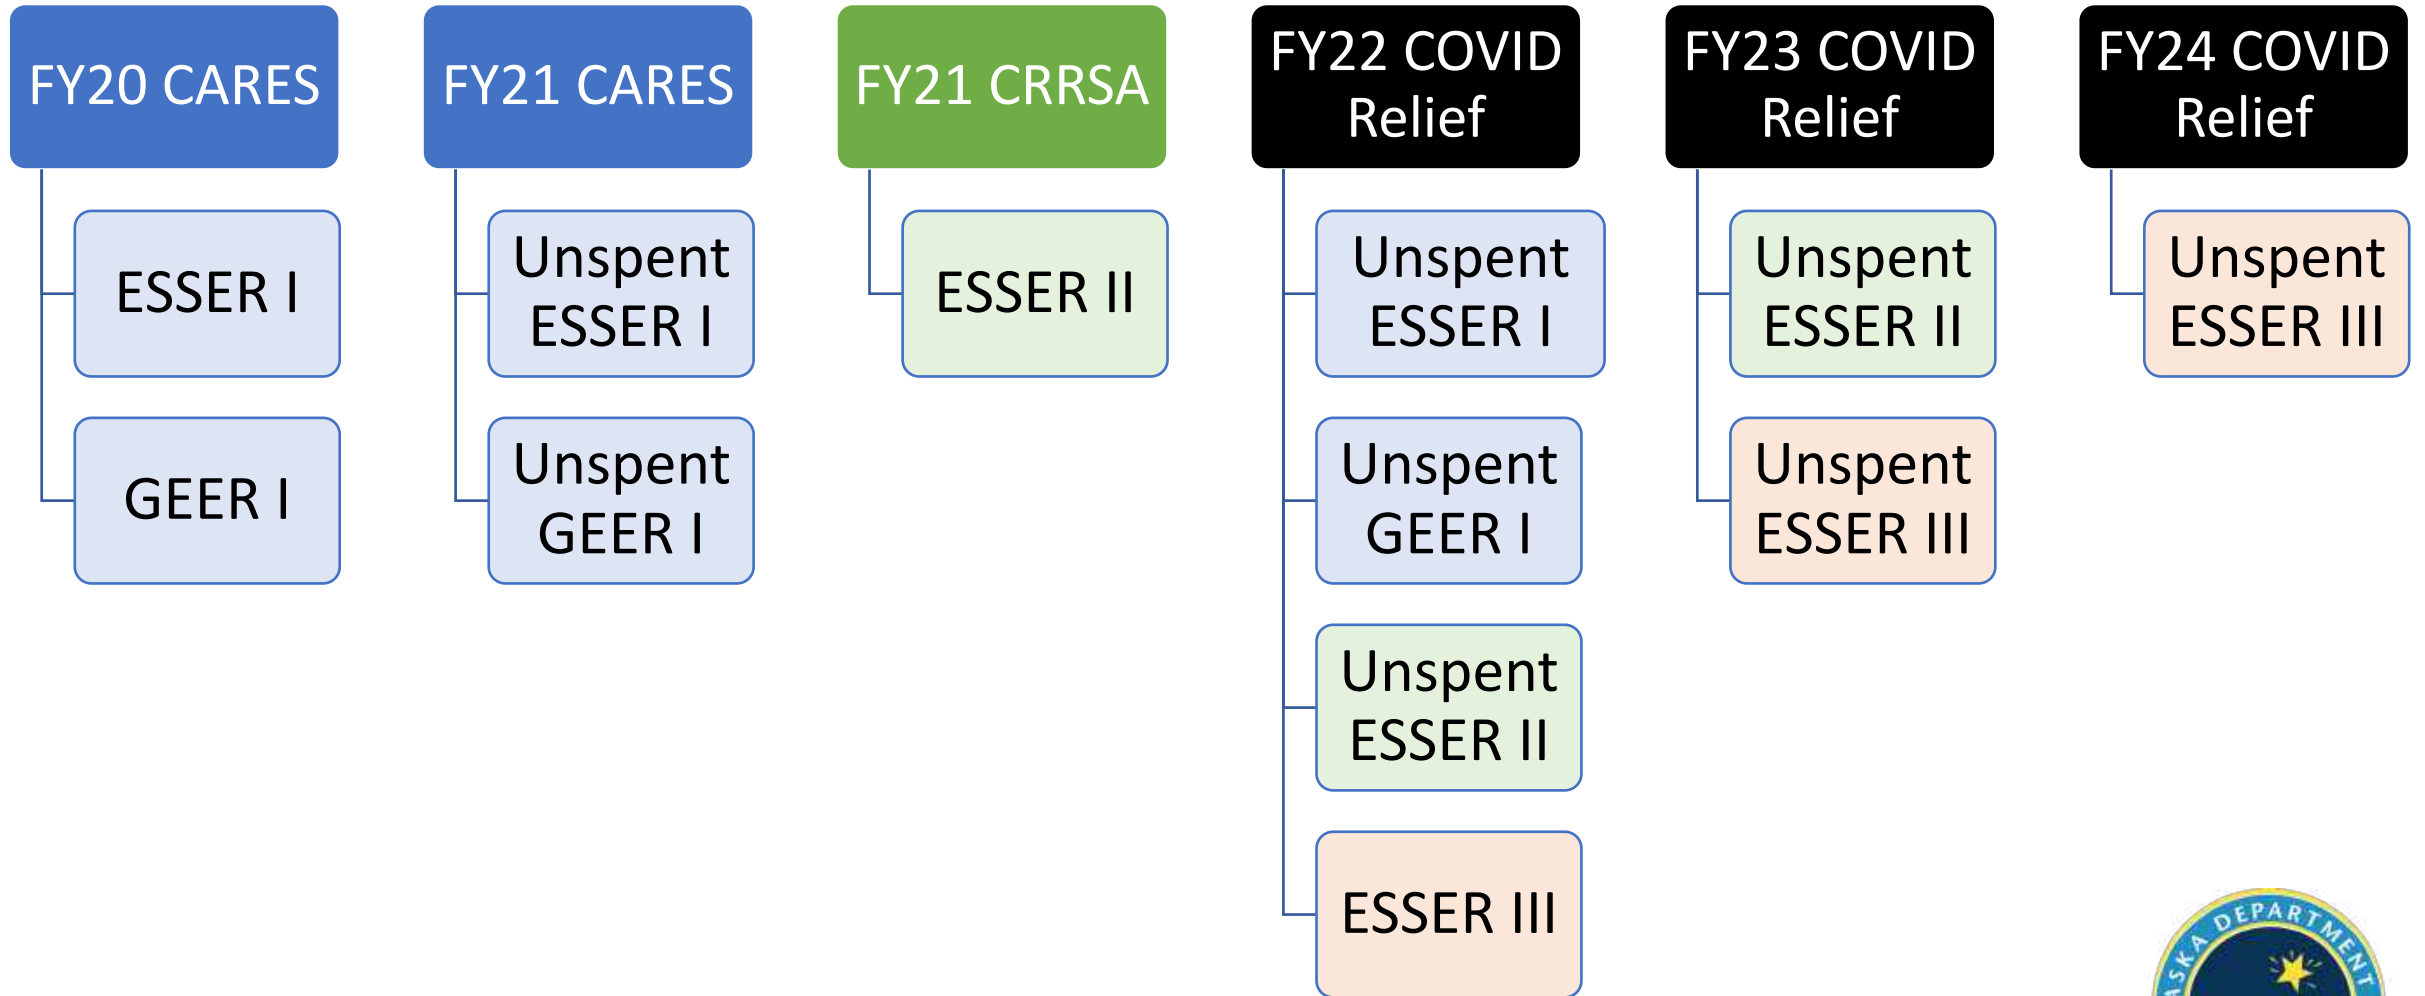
FY20 CARES

ESSER I

GEER I

FY21 CARES

Unspent ESSER I

Unspent GEER I

FY21 CRRSA

ESSER II

FY22 COVID Relief

Unspent ESSER I

Unspent GEER I

Unspent ESSER II

ESSER III

FY23 COVID Relief

Unspent ESSER II

Unspent ESSER III

FY24 COVID Relief

Unspent ESSER III

ASKA DEPARTMENT